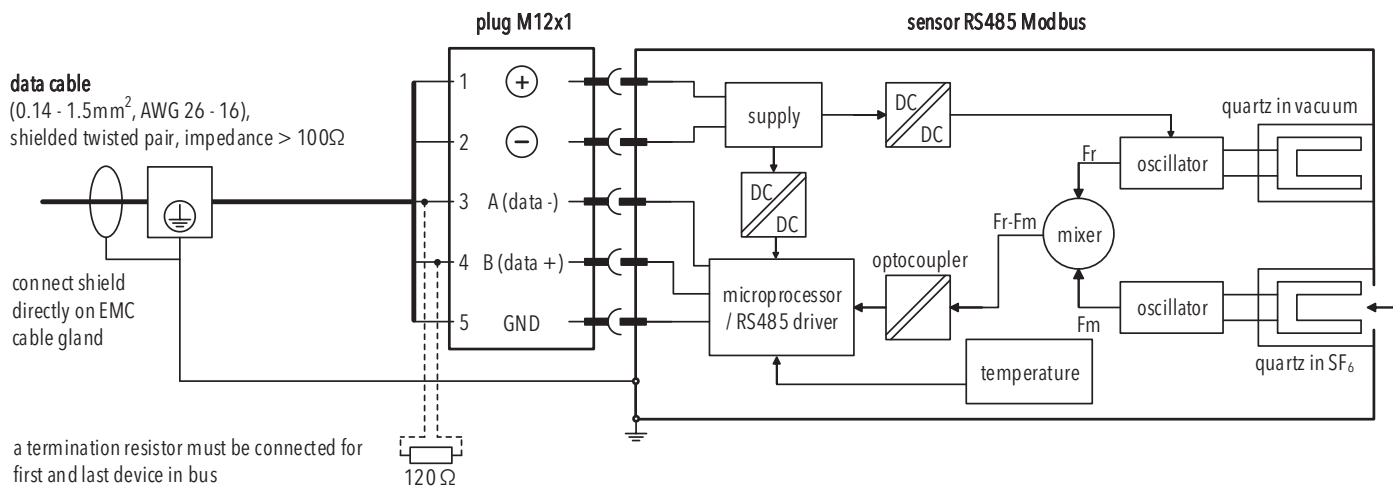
plug M12x1

sensor RS485 Modbus

data cable
($0.14 - 1.5mm^2$, AWG 26 - 16),
shielded twisted pair, impedance > 100Ω

1 +
2 −
3 A (data -)
4 B (data +)
5 GND

supply

DC
DC

DC
DC

quartz in vacuum

Fr

oscillator

Fr-Fm

mixer

optocoupler

microprocessor
/ RS485 driver

oscillator

Fm

quartz in $SF_6$

temperature

connect shield
directly on EMC
cable gland

a termination resistor must be connected for first and last device in bus

120 Ω